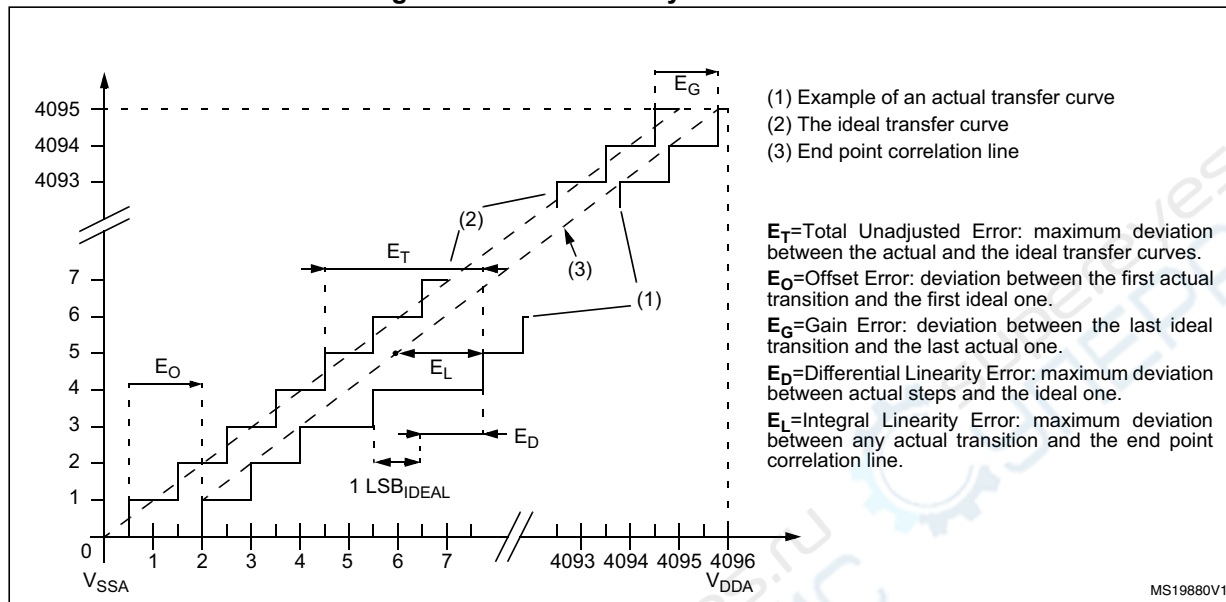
$E_G$

4095

4094

4093

(2)

$E_T$

(3)

7

(1)

6

5

$E_O$

$E_L$

4

3

$E_D$

2

$1\ LSB_{IDEAL}$

1

0

1 2 3 4 5 6 7

4093 4094 4095 4096

$V_{SSA}$

$V_{DDA}$

(1) Example of an actual transfer curve
(2) The ideal transfer curve
(3) End point correlation line

$E_T$=Total Unadjusted Error: maximum deviation between the actual and the ideal transfer curves.

$E_O$=Offset Error: deviation between the first actual transition and the first ideal one.

$E_G$=Gain Error: deviation between the last ideal transition and the last actual one.

$E_D$=Differential Linearity Error: maximum deviation between actual steps and the ideal one.

$E_L$=Integral Linearity Error: maximum deviation between any actual transition and the end point correlation line.

MS19880V1